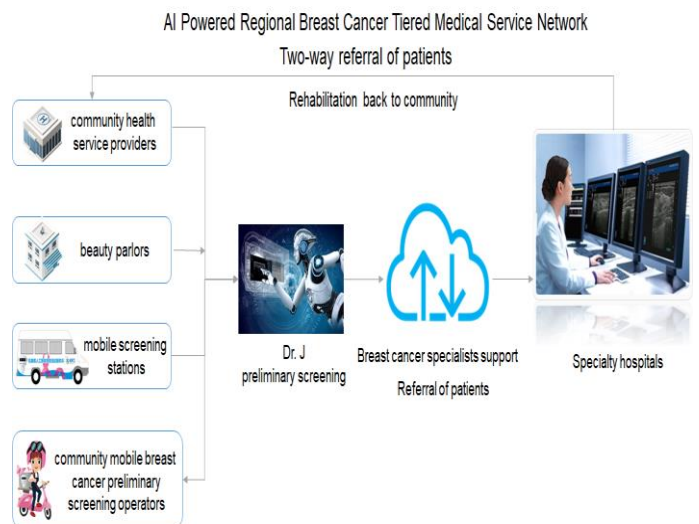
AI Powered Regional Breast Cancer Tiered Medical Service Network

Two-way referral of patients

Rehabilitation back to community

community health service providers

beauty parlors

mobile screening stations

community mobile breast cancer preliminary screening operators

Dr. J preliminary screening

Breast cancer specialists support

Referral of patients

Specialty hospitals